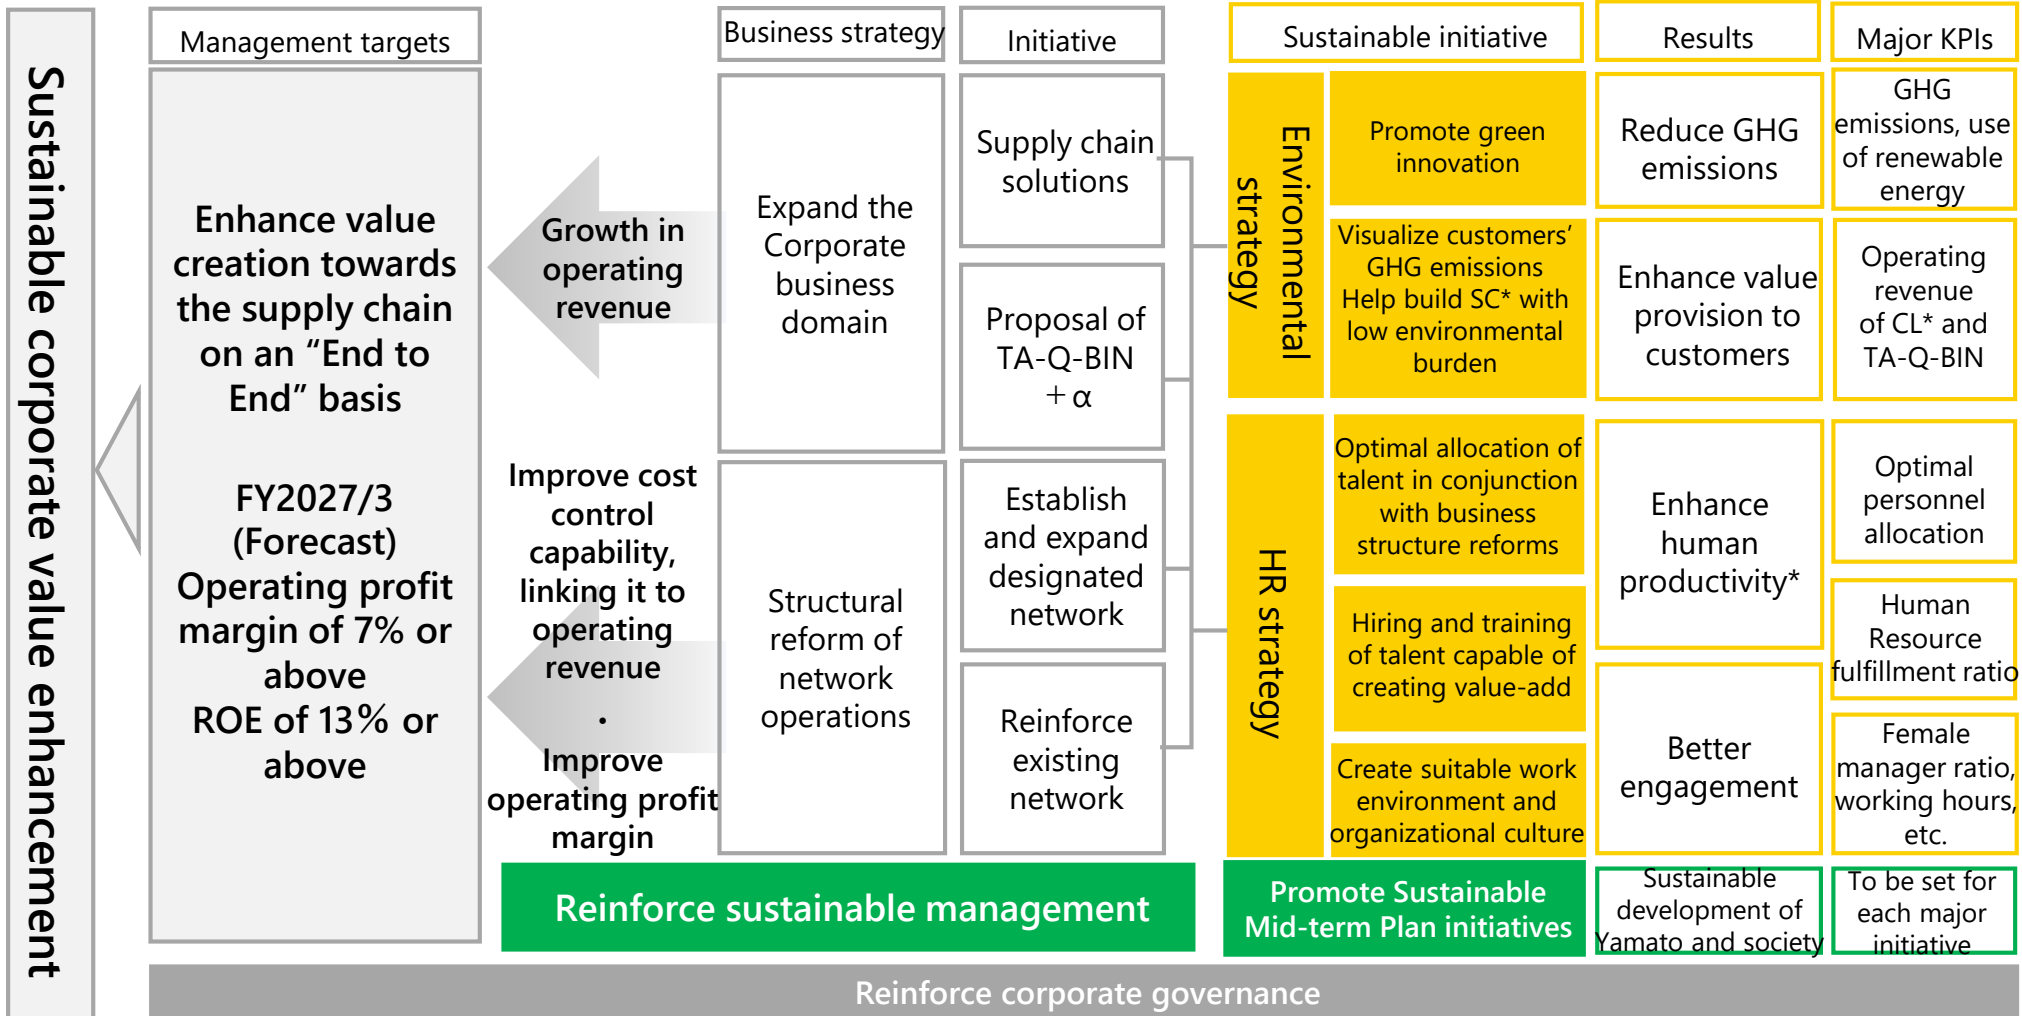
Sustainable corporate value enhancement

Management targets

Enhance value creation towards the supply chain on an “End to End” basis

FY2027/3 (Forecast) Operating profit margin of 7% or above ROE of 13% or above

Growth in operating revenue

Improve cost control capability, linking it to operating revenue
・
Improve operating profit margin

Business strategy

Expand the Corporate business domain

Structural reform of network operations

Initiative

Supply chain solutions

Proposal of TA-Q-BIN ＋α

Establish and expand designated network

Reinforce existing network

Sustainable initiative

Environmental strategy

Promote green innovation

Visualize customers’ GHG emissions Help build SC* with low environmental burden

HR strategy

Optimal allocation of talent in conjunction with business structure reforms

Hiring and training of talent capable of creating value-add

Create suitable work environment and organizational culture

Results

Reduce GHG emissions

Enhance value provision to customers

Enhance human productivity*

Better engagement

Major KPIs

GHG emissions, use of renewable energy

Operating revenue of CL* and TA-Q-BIN

Optimal personnel allocation

Human Resource fulfillment ratio

Female manager ratio, working hours, etc.

Reinforce sustainable management

Promote Sustainable Mid-term Plan initiatives

Sustainable development of Yamato and society

To be set for each major initiative

Reinforce corporate governance